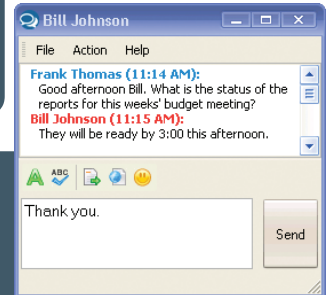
Bill Johnson

File Action Help

Frank Thomas (11:14 AM):
Good afternoon Bill. What is the status of the reports for this weeks' budget meeting?
Bill Johnson (11:15 AM):
They will be ready by 3:00 this afternoon.

Thank you.

Send